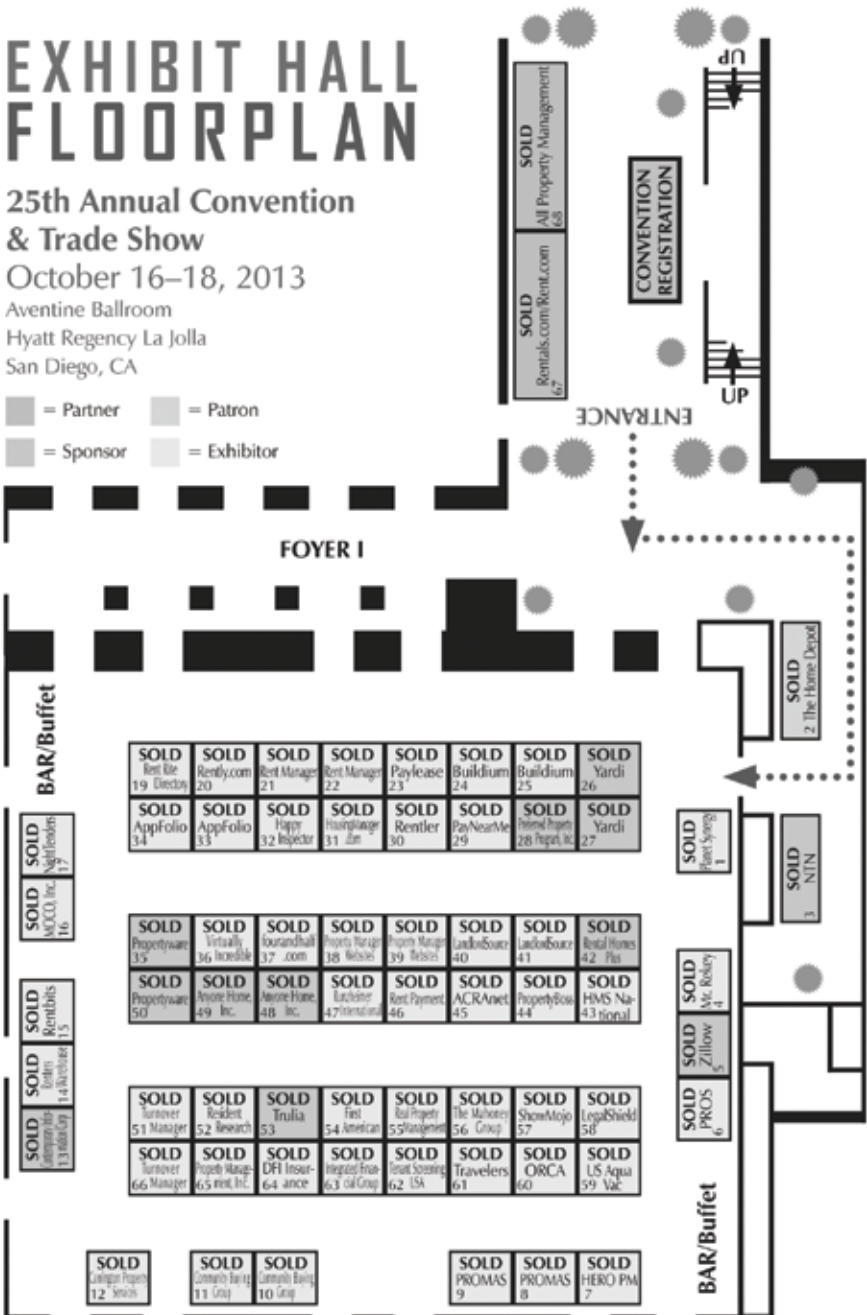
EXHIBIT HALL
FLOORPLAN

25th Annual Convention & Trade Show
October 16–18, 2013
Aventine Ballroom
Hyatt Regency La Jolla
San Diego, CA

= Partner = Patron
= Sponsor = Exhibitor

SOLD All Property Management 68
SOLD Rentals.com/Rent.com 67
CONVENTION REGISTRATION
UP
UP
ENTRANCE

FOYER I

SOLD 2 The Home Depot

BAR/Buffet

SOLD Rent Rite Directory 19
SOLD Rently.com 20
SOLD Rent Manager 21
SOLD Rent Manager 22
SOLD Paylease 23
SOLD Buildium 24
SOLD Buildium 25
SOLD Yardi 26

SOLD AppFolio 34
SOLD AppFolio 33
SOLD Happy Inspector 32
SOLD HousingManager.com 31
SOLD Rentler 30
SOLD PayNearMe 29
SOLD Preferred Property Program, Inc 28
SOLD Yardi 27

SOLD NightTenders 17
SOLD MOCCO, Inc. 16
SOLD Planet Synergy 1
SOLD NTN 3

SOLD Propertyware 35
SOLD Virtually Incredible 36
SOLD fourandhalf .com 37
SOLD Property Manager Websites 38
SOLD Property Manager Websites 39
SOLD LandlordSource 40
SOLD LandlordSource 41
SOLD Rental Homes Plus 42

SOLD Propertyware 50
SOLD Anyone Home, Inc. 49
SOLD Anyone Home, Inc. 48
SOLD Runzheimer International 47
SOLD Rent Payment 46
SOLD ACRAnet 45
SOLD PropertyBoss 44
SOLD HMS National 43

SOLD Rentbits 15
SOLD Mr. Rooter 4
SOLD Zillow 5
SOLD Renters Warehouse 14
SOLD Contemporary Information Corp 13

SOLD Turnover Manager 51
SOLD Resident Research 52
SOLD Trulia 53
SOLD First American 54
SOLD Real Property Management 55
SOLD The Mahoney Group 56
SOLD ShowMojo 57
SOLD LegalShield 58

SOLD Turnover Manager 66
SOLD Property Management, Inc. 65
SOLD DFI Insurance 64
SOLD Integrated Financial Group 63
SOLD Tenant Screening USA 62
SOLD Travelers 61
SOLD ORCA 60
SOLD US Aqua Vac 59

SOLD PROS 6

BAR/Buffet

SOLD Covington Property Services 12
SOLD Community Buying Group 11
SOLD Community Buying Group 10
SOLD PROMAS 9
SOLD PROMAS 8
SOLD HERO PM 7